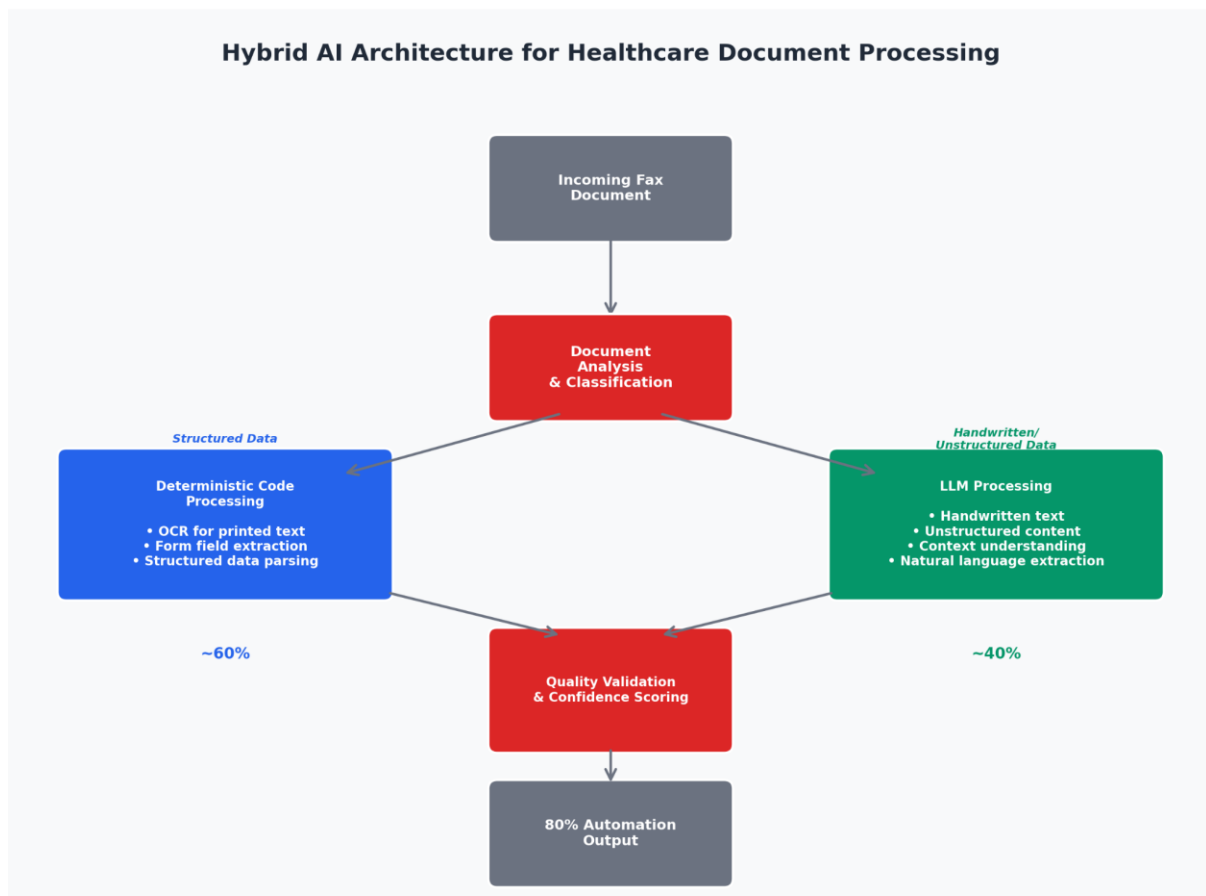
Hybrid AI Architecture for Healthcare Document Processing

Incoming Fax Document

Document Analysis & Classification

Structured Data

Handwritten/ Unstructured Data

Deterministic Code Processing

• OCR for printed text
• Form field extraction
• Structured data parsing

LLM Processing

• Handwritten text
• Unstructured content
• Context understanding
• Natural language extraction

~60%

~40%

Quality Validation & Confidence Scoring

80% Automation Output